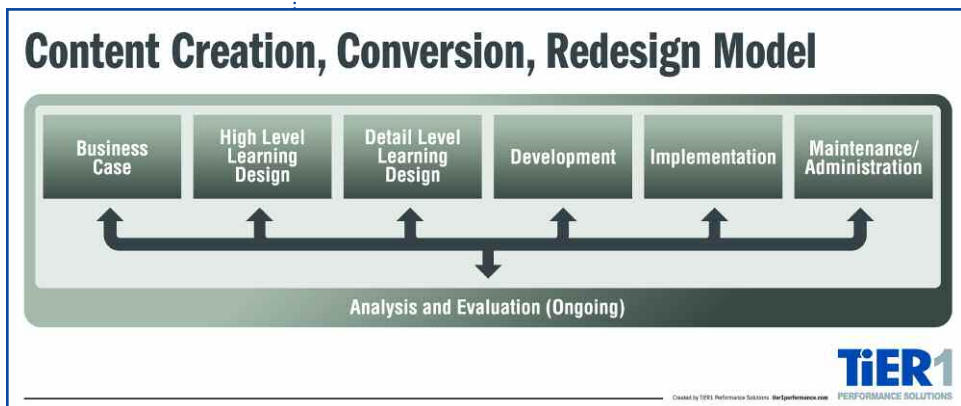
Content Creation, Conversion, Redesign Model

Business Case

High Level Learning Design

Detail Level Learning Design

Development

Implementation

Maintenance/ Administration

Analysis and Evaluation (Ongoing)

Created by TiER1 Performance Solutions tier1performance.com

TiER1 PERFORMANCE SOLUTIONS